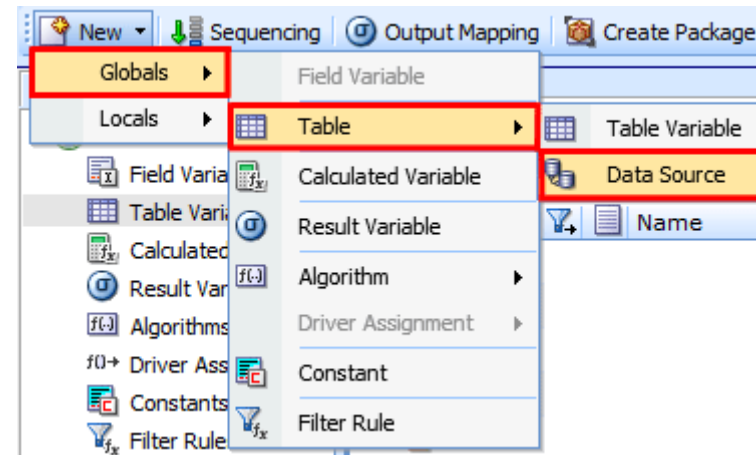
New ▾ Sequencing Output Mapping Create Package

Globals ▸
Locals ▸

Field Variable
Table ▸
Calculated Variable
Result Variable
Algorithm ▸
Driver Assignment ▸
Constant
Filter Rule

Table Variable
Data Source
Name

Field Varia
Table Vari
Calculated
Result Var
Algorithms
f()→ Driver Ass
Constants
Filter Rule